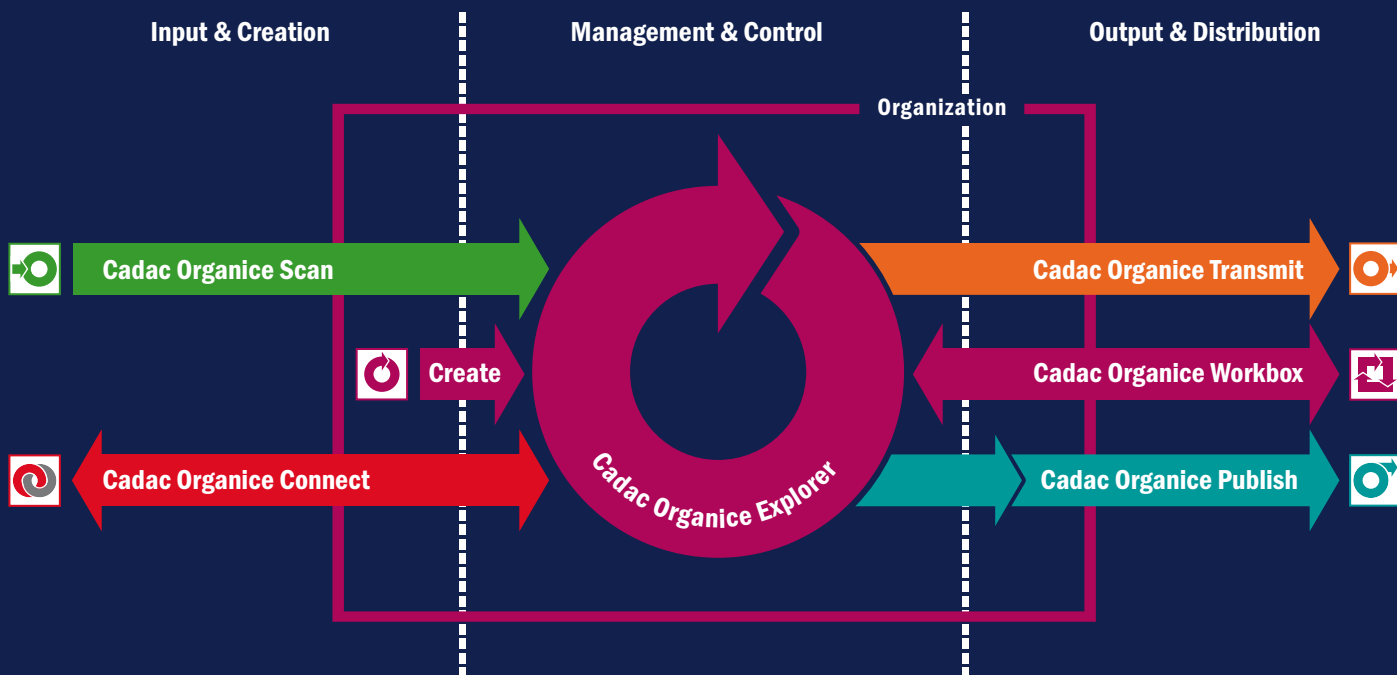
Input & Creation

Management & Control

Output & Distribution

Organization

Cadac Organice Scan

Cadac Organice Transmit

Create

Cadac Organice Workbox

Cadac Organice Connect

Cadac Organice Publish

Cadac Organice Explorer